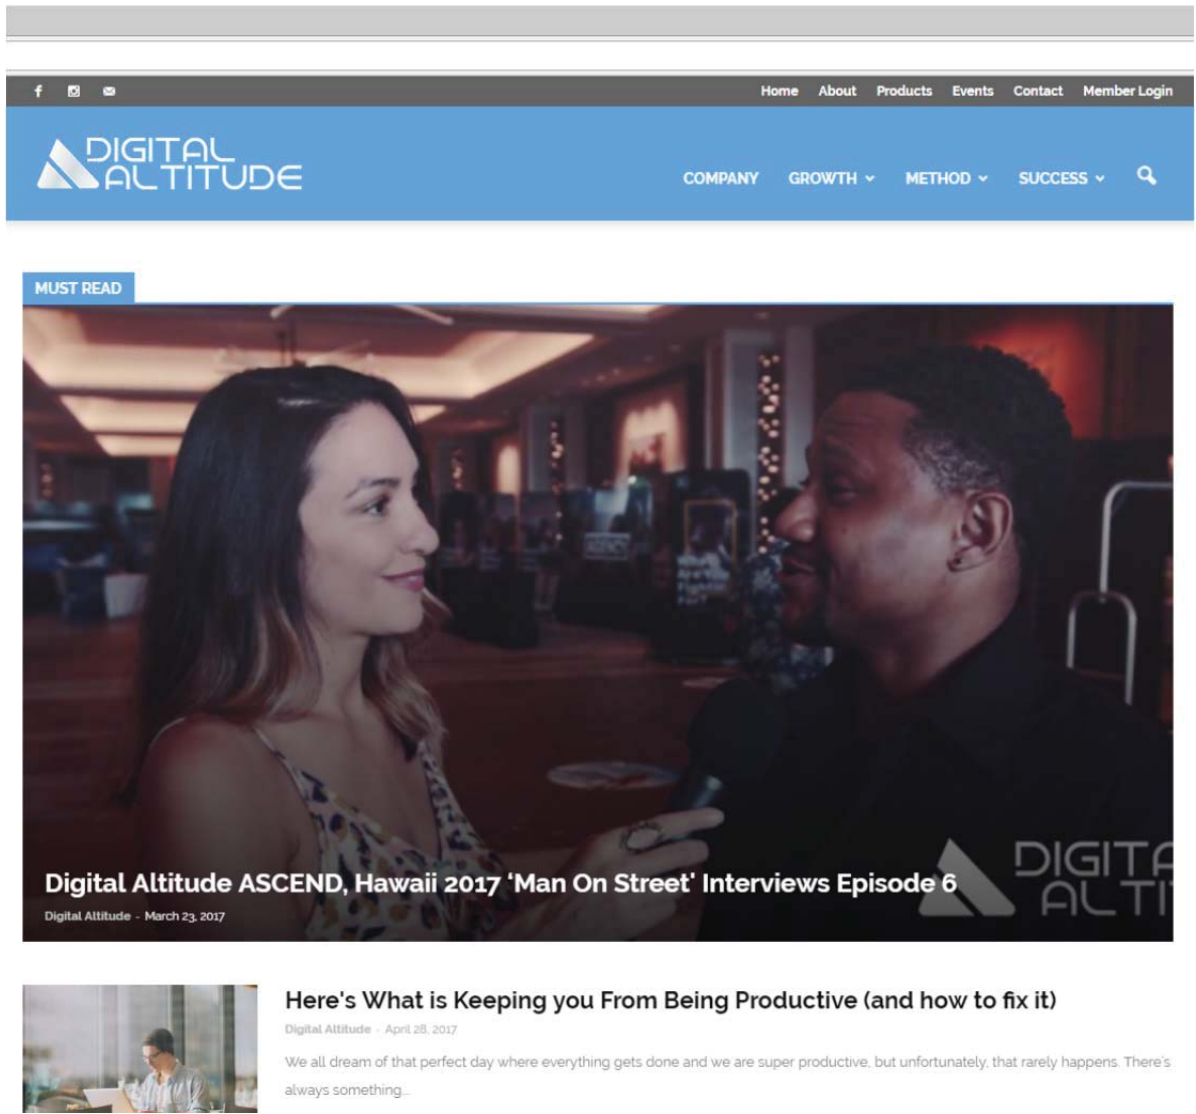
Home About Products Events Contact Member Login

DIGITAL ALTITUDE

COMPANY GROWTH METHOD SUCCESS

MUST READ

DIGITA ALTI

Digital Altitude ASCEND, Hawaii 2017 'Man On Street' Interviews Episode 6

Digital Altitude - March 23, 2017

Here's What is Keeping you From Being Productive (and how to fix it)

Digital Altitude - April 28, 2017

We all dream of that perfect day where everything gets done and we are super productive, but unfortunately, that rarely happens. There's always something...